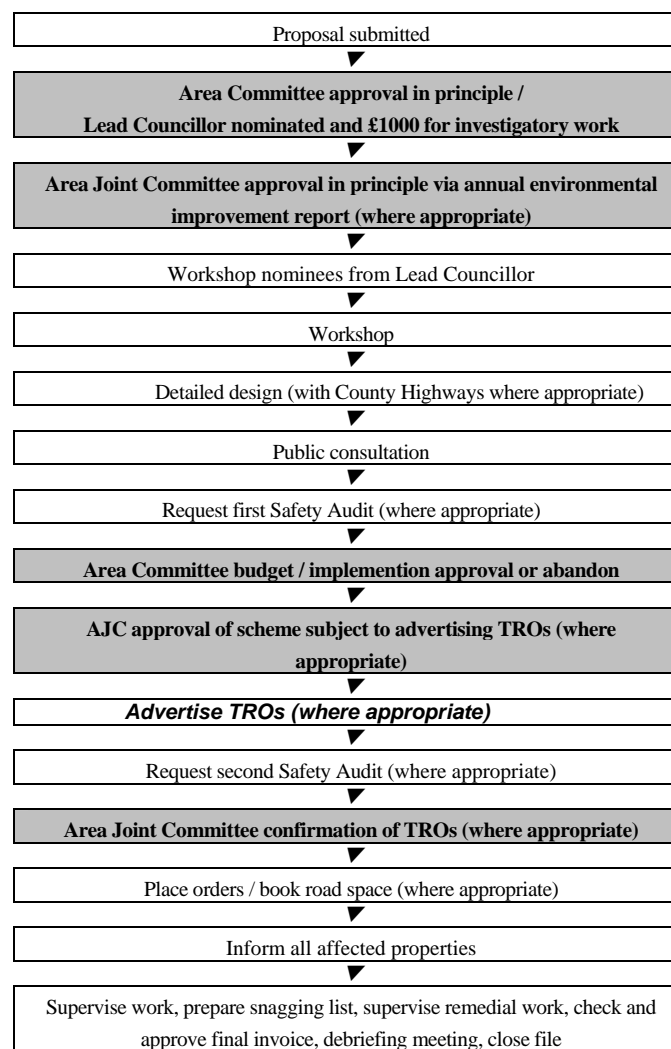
Proposal submitted

Area Committee approval in principle /
Lead Councillor nominated and £1000 for investigatory work

Area Joint Committee approval in principle via annual environmental improvement report (where appropriate)

Workshop nominees from Lead Councillor

Workshop

Detailed design (with County Highways where appropriate)

Public consultation

Request first Safety Audit (where appropriate)

Area Committee budget / implemention approval or abandon

AJC approval of scheme subject to advertising TROs (where appropriate)

Advertise TROs (where appropriate)

Request second Safety Audit (where appropriate)

Area Joint Committee confirmation of TROs (where appropriate)

Place orders / book road space (where appropriate)

Inform all affected properties

Supervise work, prepare snagging list, supervise remedial work, check and approve final invoice, debriefing meeting, close file